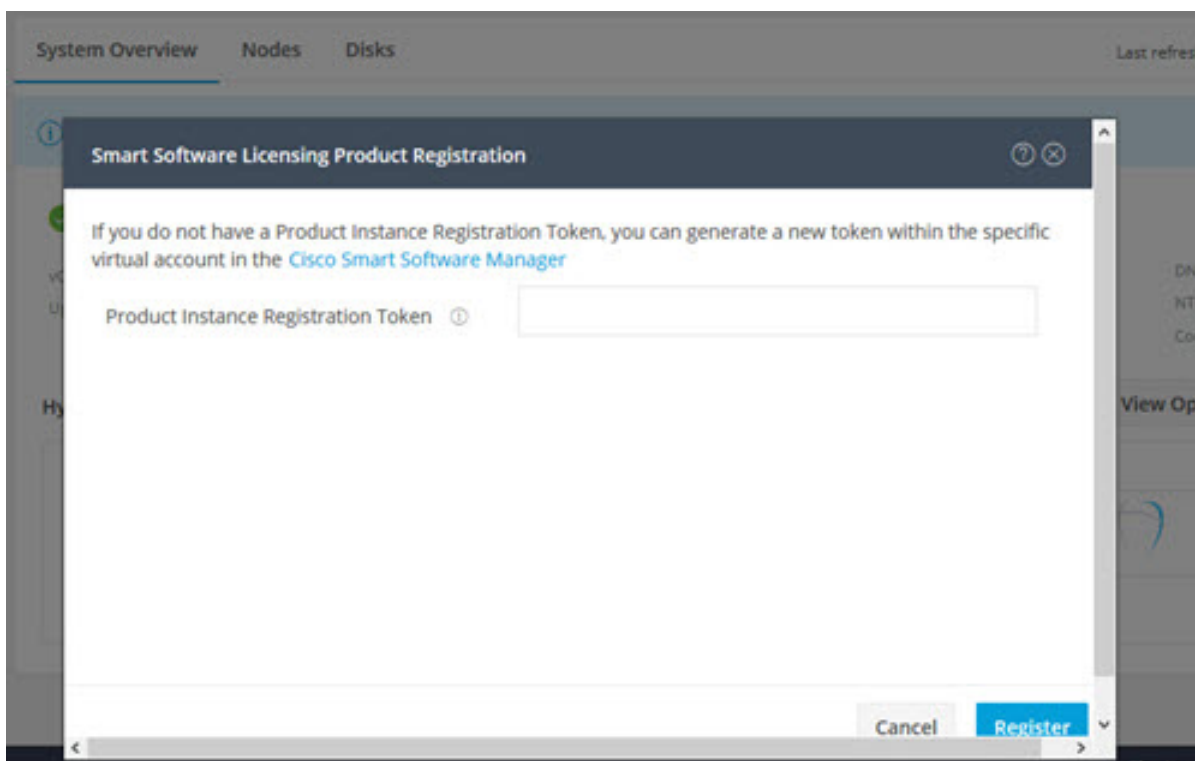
System Overview Nodes Disks

Last refres

Smart Software Licensing Product Registration

If you do not have a Product Instance Registration Token, you can generate a new token within the specific virtual account in the Cisco Smart Software Manager

Product Instance Registration Token

DN
NT
Co

Hy

View Op

Cancel Register